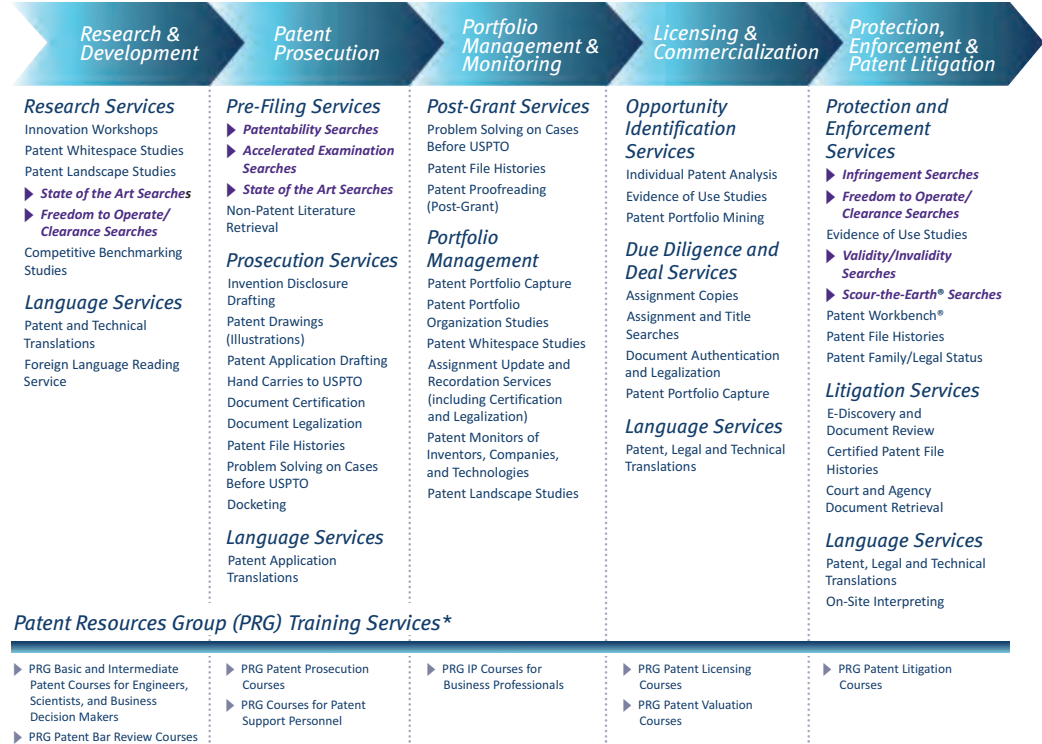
Research & Development

Research Services
Innovation Workshops
Patent Whitespace Studies
Patent Landscape Studies
State of the Art Searches
Freedom to Operate/ Clearance Searches
Competitive Benchmarking Studies

Language Services
Patent and Technical Translations
Foreign Language Reading Service

Patent Prosecution

Pre-Filing Services
Patentability Searches
Accelerated Examination Searches
State of the Art Searches
Non-Patent Literature Retrieval

Prosecution Services
Invention Disclosure Drafting
Patent Drawings (Illustrations)
Patent Application Drafting
Hand Carries to USPTO
Document Certification
Document Legalization
Patent File Histories
Problem Solving on Cases Before USPTO
Docketing

Language Services
Patent Application Translations

Portfolio Management & Monitoring

Post-Grant Services
Problem Solving on Cases Before USPTO
Patent File Histories
Patent Proofreading (Post-Grant)

Portfolio Management
Patent Portfolio Capture
Patent Portfolio Organization Studies
Patent Whitespace Studies
Assignment Update and Recordation Services (including Certification and Legalization)
Patent Monitors of Inventors, Companies, and Technologies
Patent Landscape Studies

Licensing & Commercialization

Opportunity Identification Services
Individual Patent Analysis
Evidence of Use Studies
Patent Portfolio Mining

Due Diligence and Deal Services
Assignment Copies
Assignment and Title Searches
Document Authentication and Legalization
Patent Portfolio Capture

Language Services
Patent, Legal and Technical Translations

Protection, Enforcement & Patent Litigation

Protection and Enforcement Services
Infringement Searches
Freedom to Operate/ Clearance Searches
Evidence of Use Studies
Validity/Invalidity Searches
Scour-the-Earth® Searches
Patent Workbench®
Patent File Histories
Patent Family/Legal Status

Litigation Services
E-Discovery and Document Review
Certified Patent File Histories
Court and Agency Document Retrieval

Language Services
Patent, Legal and Technical Translations
On-Site Interpreting

Patent Resources Group (PRG) Training Services*

PRG Basic and Intermediate Patent Courses for Engineers, Scientists, and Business Decision Makers
PRG Patent Bar Review Courses

PRG Patent Prosecution Courses
PRG Courses for Patent Support Personnel

PRG IP Courses for Business Professionals

PRG Patent Licensing Courses
PRG Patent Valuation Courses

PRG Patent Litigation Courses